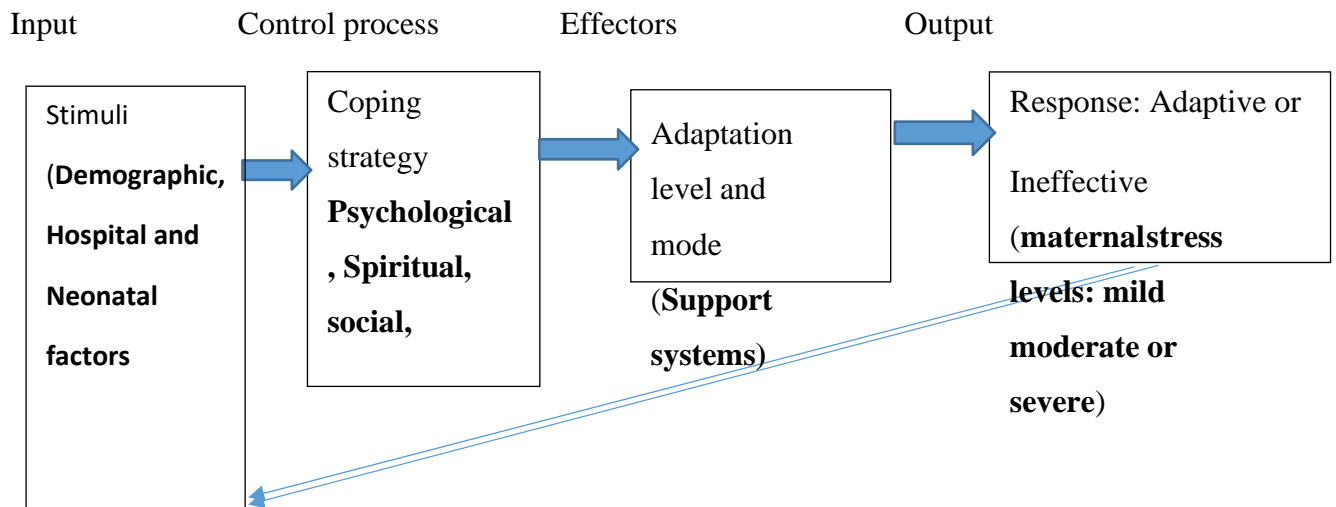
Input Control process Effectors Output

Stimuli (Demographic, Hospital and Neonatal factors

Coping strategy Psychological, Spiritual, social,

Adaptation level and mode (Support systems)

Response: Adaptive or Ineffective (maternalstress levels: mild moderate or severe)